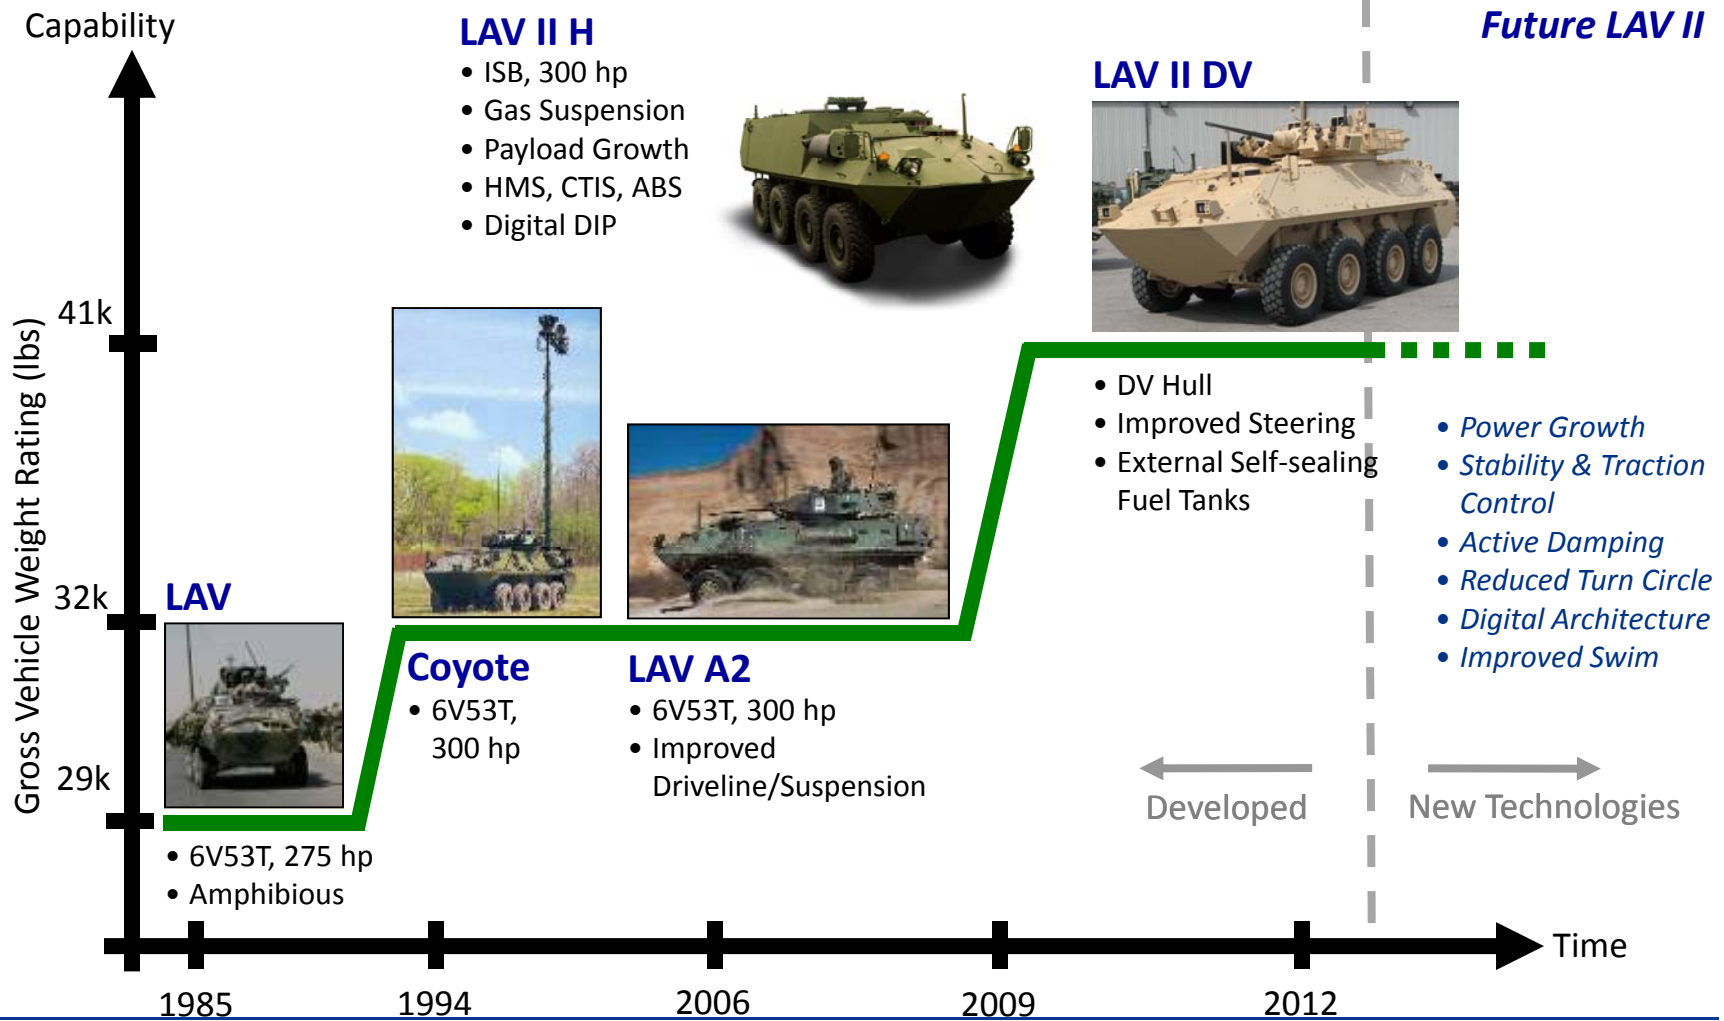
Capability

LAV II H
• ISB, 300 hp
• Gas Suspension
• Payload Growth
• HMS, CTIS, ABS
• Digital DIP

Future LAV II

LAV II DV

Gross Vehicle Weight Rating (lbs)

41k

32k

29k

LAV

Coyote
• 6V53T, 300 hp

LAV A2
• 6V53T, 300 hp
• Improved Driveline/Suspension

• DV Hull
• Improved Steering
• External Self-sealing Fuel Tanks

• Power Growth
• Stability & Traction Control
• Active Damping
• Reduced Turn Circle
• Digital Architecture
• Improved Swim

Developed

New Technologies

• 6V53T, 275 hp
• Amphibious

Time

1985 1994 2006 2009 2012